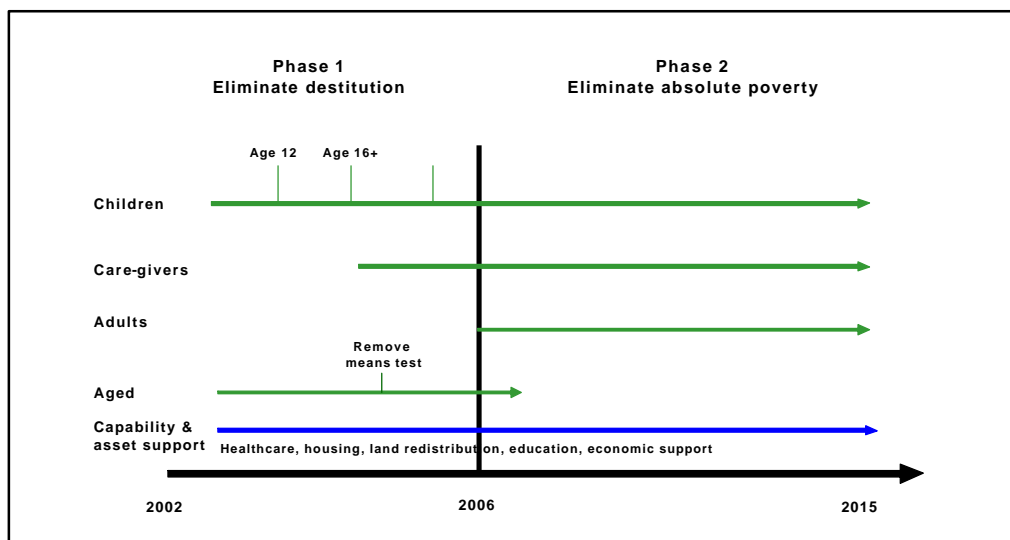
Phase 1
Eliminate destitution

Phase 2
Eliminate absolute poverty

Age 12

Age 16+

Children

Care-givers

Adults

Remove means test

Aged

Capability & asset support

Healthcare, housing, land redistribution, education, economic support

2002

2006

2015